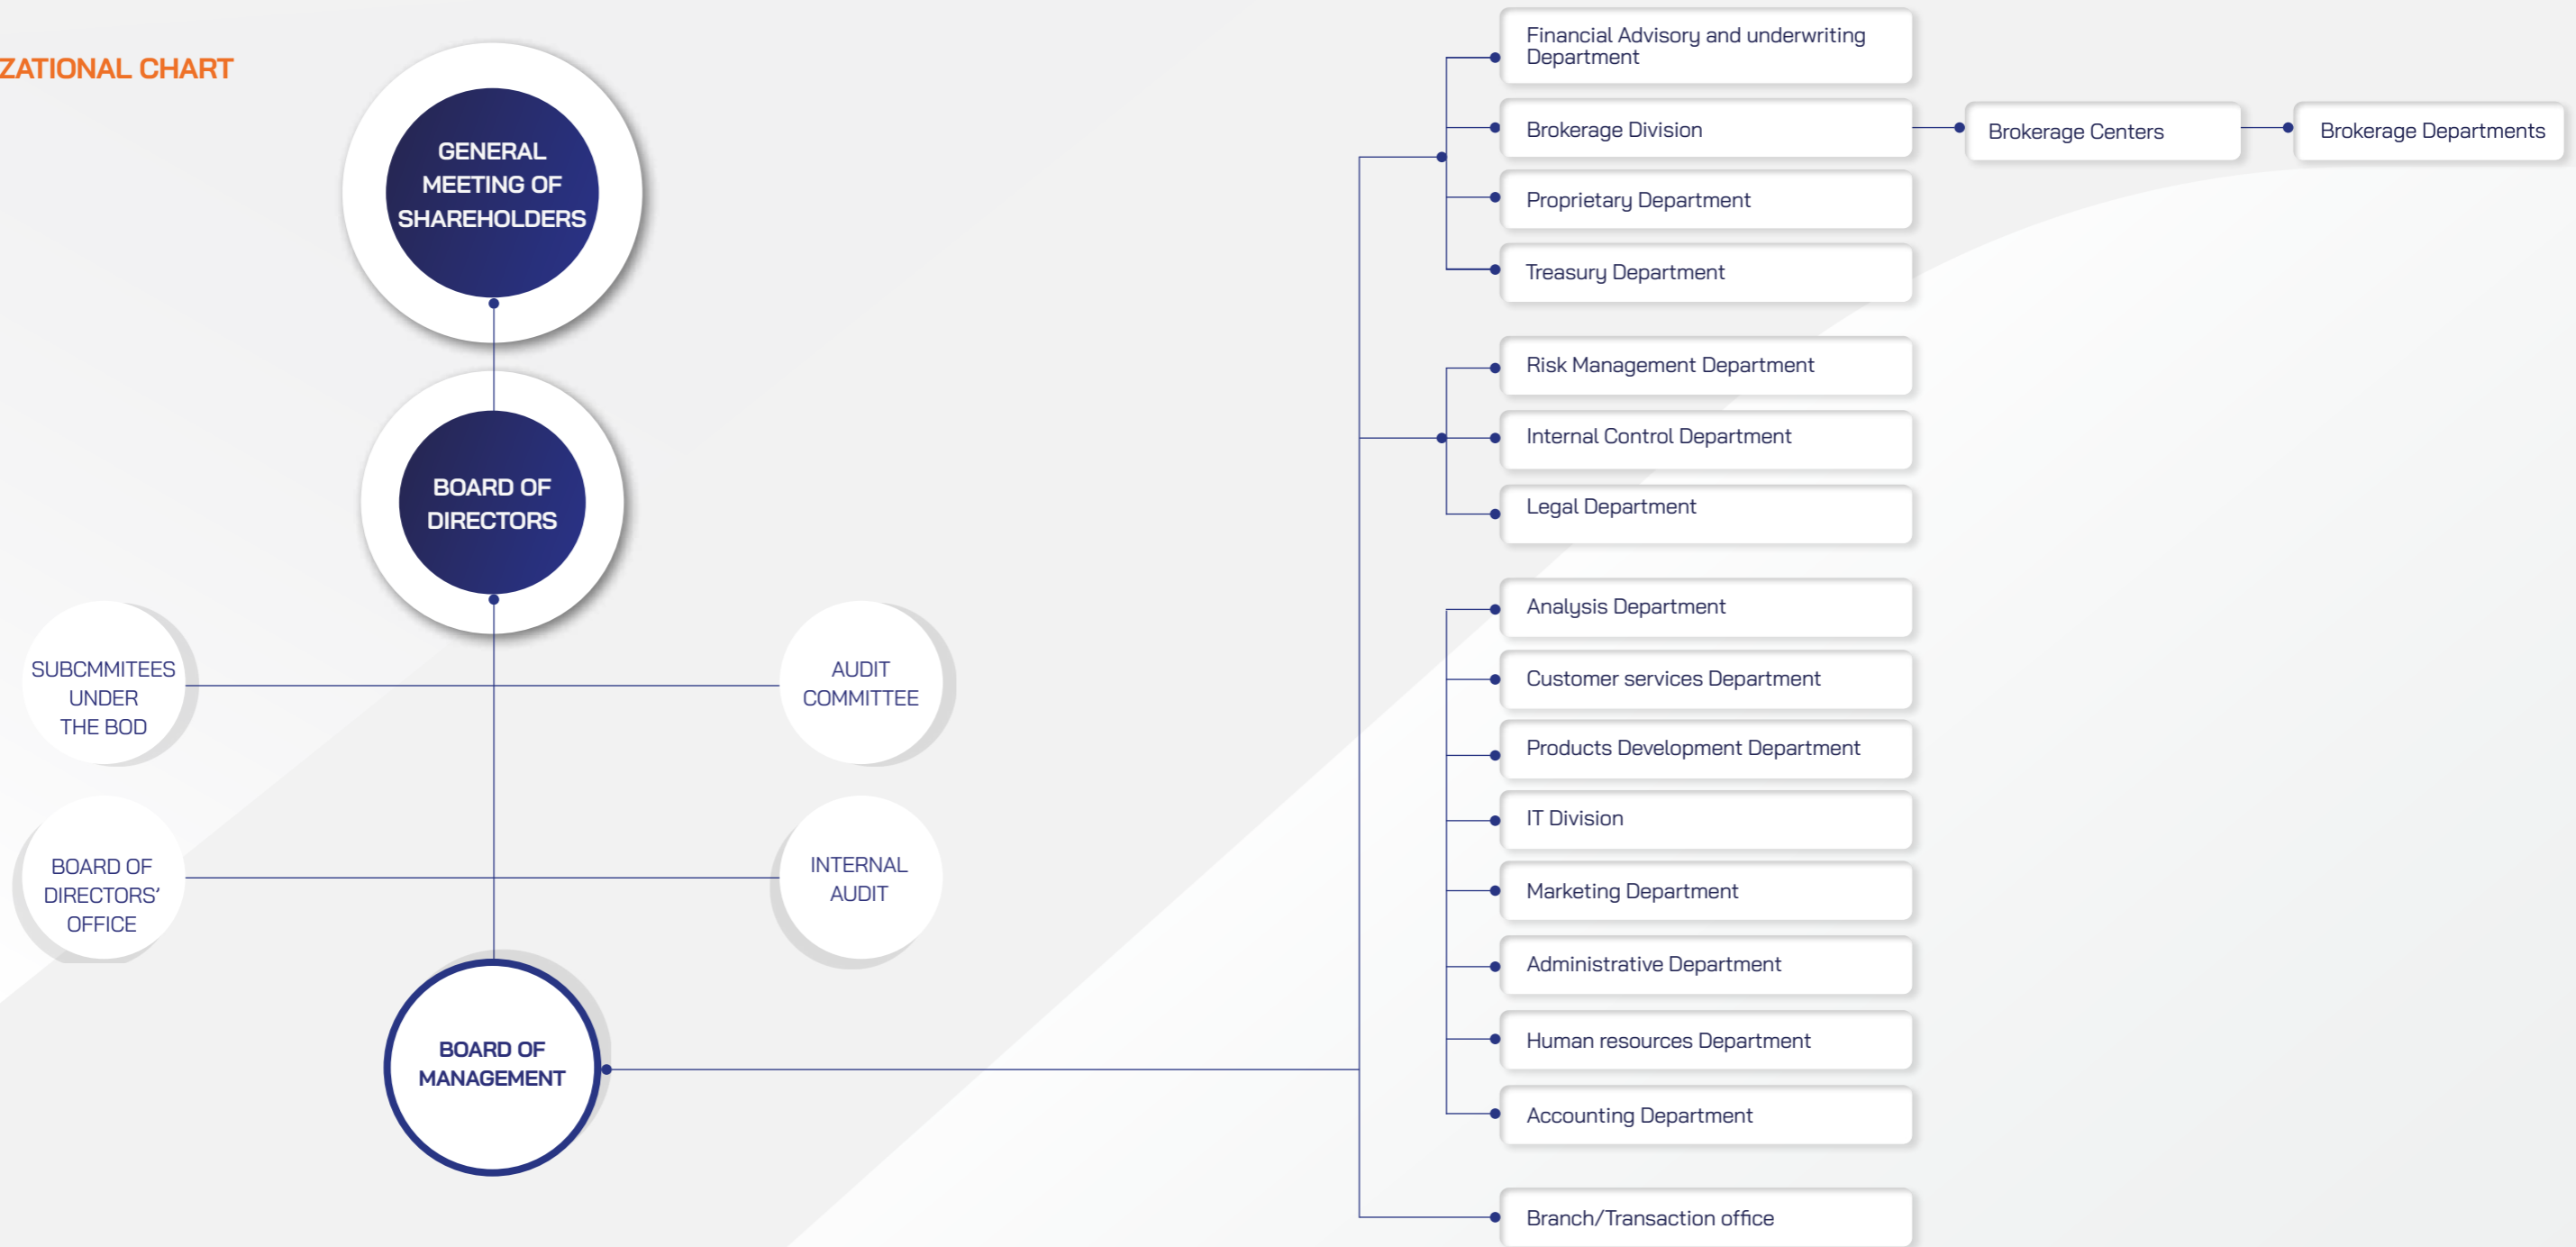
ZATIONAL CHART

GENERAL MEETING OF SHAREHOLDERS

BOARD OF DIRECTORS

SUBCMMITEES UNDER THE BOD

AUDIT COMMITTEE

BOARD OF DIRECTORS' OFFICE

INTERNAL AUDIT

BOARD OF MANAGEMENT

Financial Advisory and underwriting Department

Brokerage Division

Brokerage Centers

Brokerage Departments

Proprietary Department

Treasury Department

Risk Management Department

Internal Control Department

Legal Department

Analysis Department

Customer services Department

Products Development Department

IT Division

Marketing Department

Administrative Department

Human resources Department

Accounting Department

Branch/Transaction office